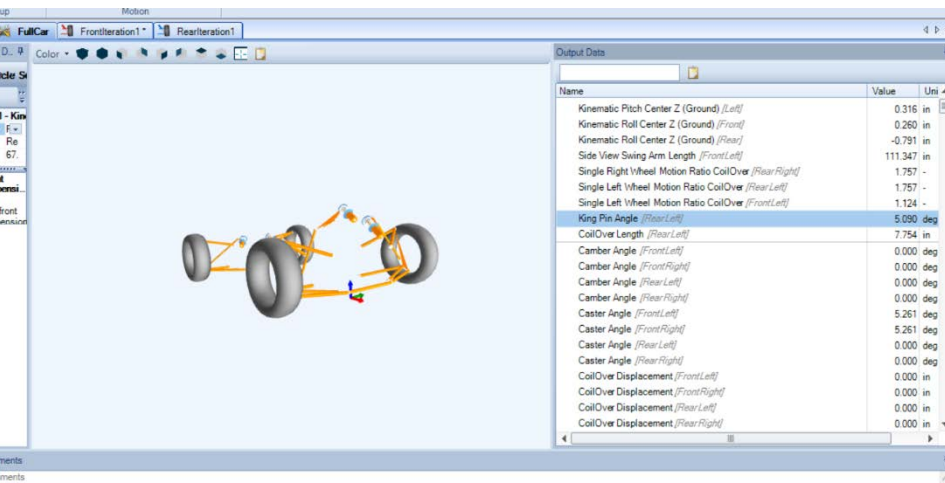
up Motion

FullCar FrontIteration1* RearIteration1

D.. Color

cle S

- Kin
F
Re
67.

t
ensi..

front
ension

Output Data

| Name | Value | Uni |
|---|---|---|
| Kinematic Pitch Center Z (Ground) *[Left]* | 0.316 | in |
| Kinematic Roll Center Z (Ground) *[Front]* | 0.260 | in |
| Kinematic Roll Center Z (Ground) *[Rear]* | -0.791 | in |
| Side View Swing Arm Length *[FrontLeft]* | 111.347 | in |
| Single Right Wheel Motion Ratio CoilOver *[RearRight]* | 1.757 | - |
| Single Left Wheel Motion Ratio CoilOver *[RearLeft]* | 1.757 | - |
| Single Left Wheel Motion Ratio CoilOver *[FrontLeft]* | 1.124 | - |
| King Pin Angle *[RearLeft]* | 5.090 | deg |
| CoilOver Length *[RearLeft]* | 7.754 | in |
| Camber Angle *[FrontLeft]* | 0.000 | deg |
| Camber Angle *[FrontRight]* | 0.000 | deg |
| Camber Angle *[RearLeft]* | 0.000 | deg |
| Camber Angle *[RearRight]* | 0.000 | deg |
| Caster Angle *[FrontLeft]* | 5.261 | deg |
| Caster Angle *[FrontRight]* | 5.261 | deg |
| Caster Angle *[RearLeft]* | 0.000 | deg |
| Caster Angle *[RearRight]* | 0.000 | deg |
| CoilOver Displacement *[FrontLeft]* | 0.000 | in |
| CoilOver Displacement *[FrontRight]* | 0.000 | in |
| CoilOver Displacement *[RearLeft]* | 0.000 | in |
| CoilOver Displacement *[RearRight]* | 0.000 | in |

ments
ments